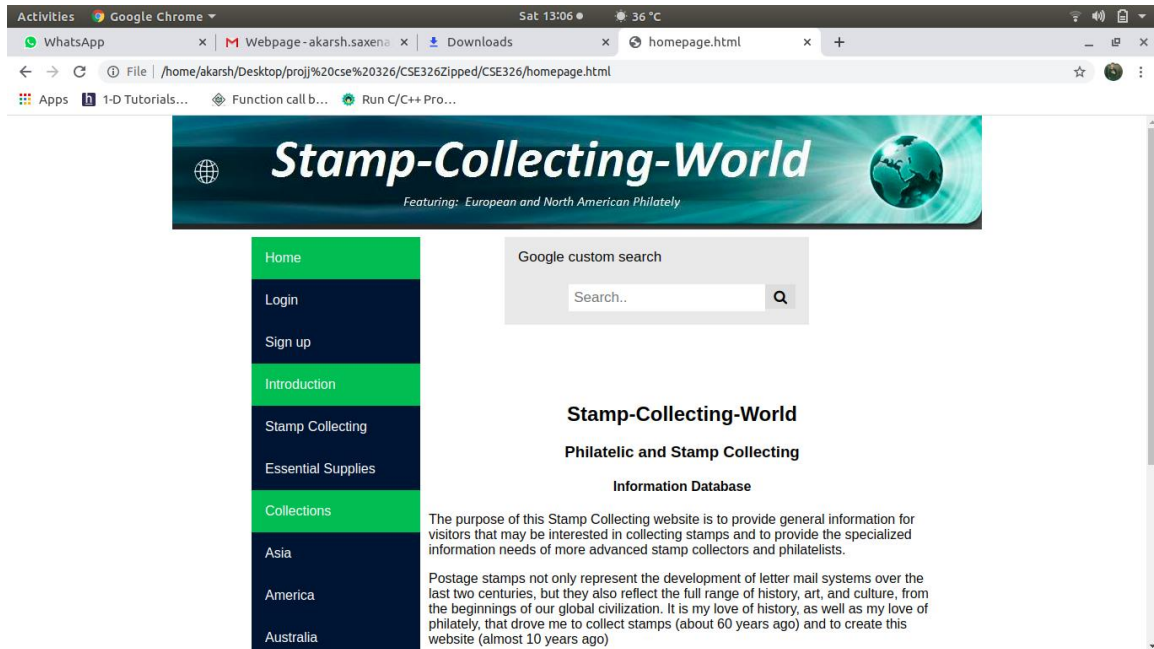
Activities Google Chrome ▾ Sat 13:06 ● 36 °C

WhatsApp × M Webpage - akarsh.saxena × Downloads × homepage.html × +

File | /home/akarsh/Desktop/projj%20cse%20326/CSE326Zipped/CSE326/homepage.html

Apps 1-D Tutorials... Function call b... Run C/C++ Pro...

Stamp-Collecting-World

Featuring: European and North American Philately

Home

Login

Sign up

Introduction

Stamp Collecting

Essential Supplies

Collections

Asia

America

Australia

Google custom search

Search..

Stamp-Collecting-World

Philatelic and Stamp Collecting

Information Database

The purpose of this Stamp Collecting website is to provide general information for visitors that may be interested in collecting stamps and to provide the specialized information needs of more advanced stamp collectors and philatelists.

Postage stamps not only represent the development of letter mail systems over the last two centuries, but they also reflect the full range of history, art, and culture, from the beginnings of our global civilization. It is my love of history, as well as my love of philately, that drove me to collect stamps (about 60 years ago) and to create this website (almost 10 years ago)